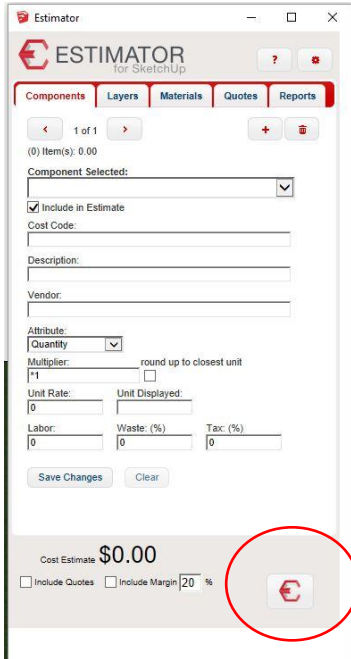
Estimator

ESTIMATOR
for SketchUp

?

Components | Layers | Materials | Quotes | Reports

1 of 1

(0) Item(s): 0.00

Component Selected:

Include in Estimate

Cost Code:

Description:

Vendor:

Attribute:
Quantity

Multiplier:
*1

round up to closest unit

Unit Rate:
0

Unit Displayed:

Labor:
0

Waste: (%)
0

Tax: (%)
0

Save Changes

Clear

Cost Estimate $0.00

Include Quotes

Include Margin 20 %